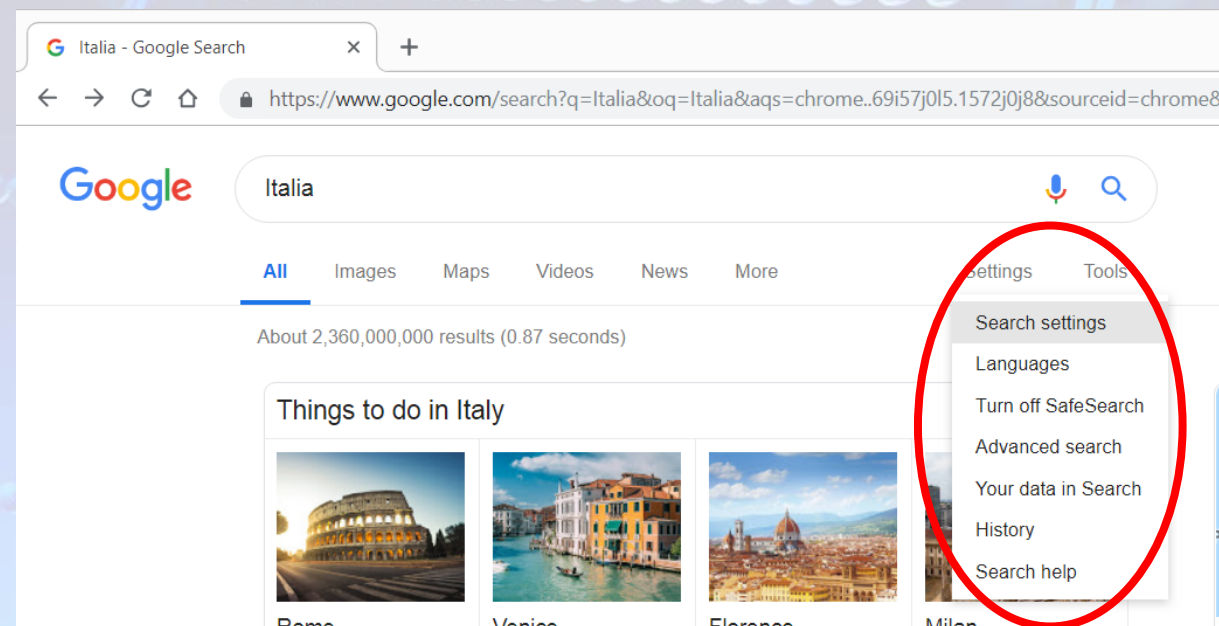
Italia - Google Search ×
+
https://www.google.com/search?q=Italia&oq=Italia&aqs=chrome..69i57j0l5.1572j0j8&sourceid=chrome&

Google

Italia

All Images Maps Videos News More Settings Tools

About 2,360,000,000 results (0.87 seconds)

Search settings
Languages
Turn off SafeSearch
Advanced search
Your data in Search
History
Search help

Things to do in Italy

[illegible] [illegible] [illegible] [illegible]